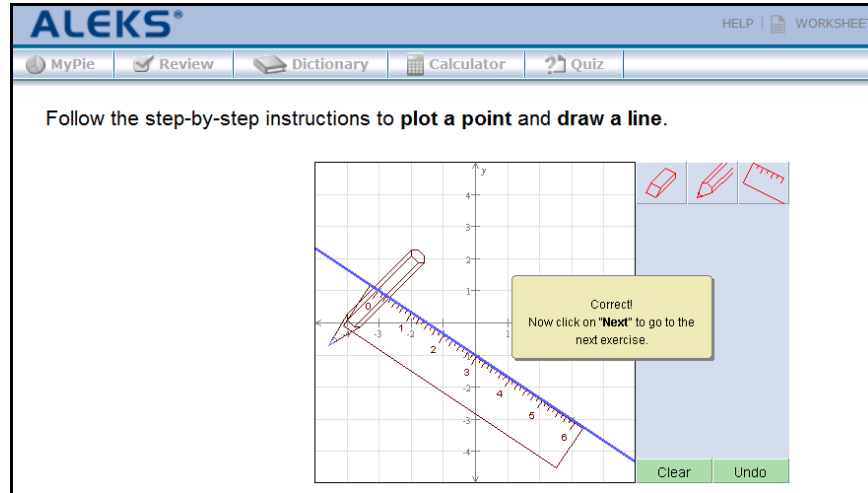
ALEKS®

HELP | WORKSHEET

MyPie | Review | Dictionary | Calculator | Quiz

Follow the step-by-step instructions to **plot a point** and **draw a line**.

y
4
3
2
1
-3
-2
1
-2
-3
-4

0
1
2
3
4
5
6

Correct!
Now click on "**Next**" to go to the next exercise.

Clear
Undo